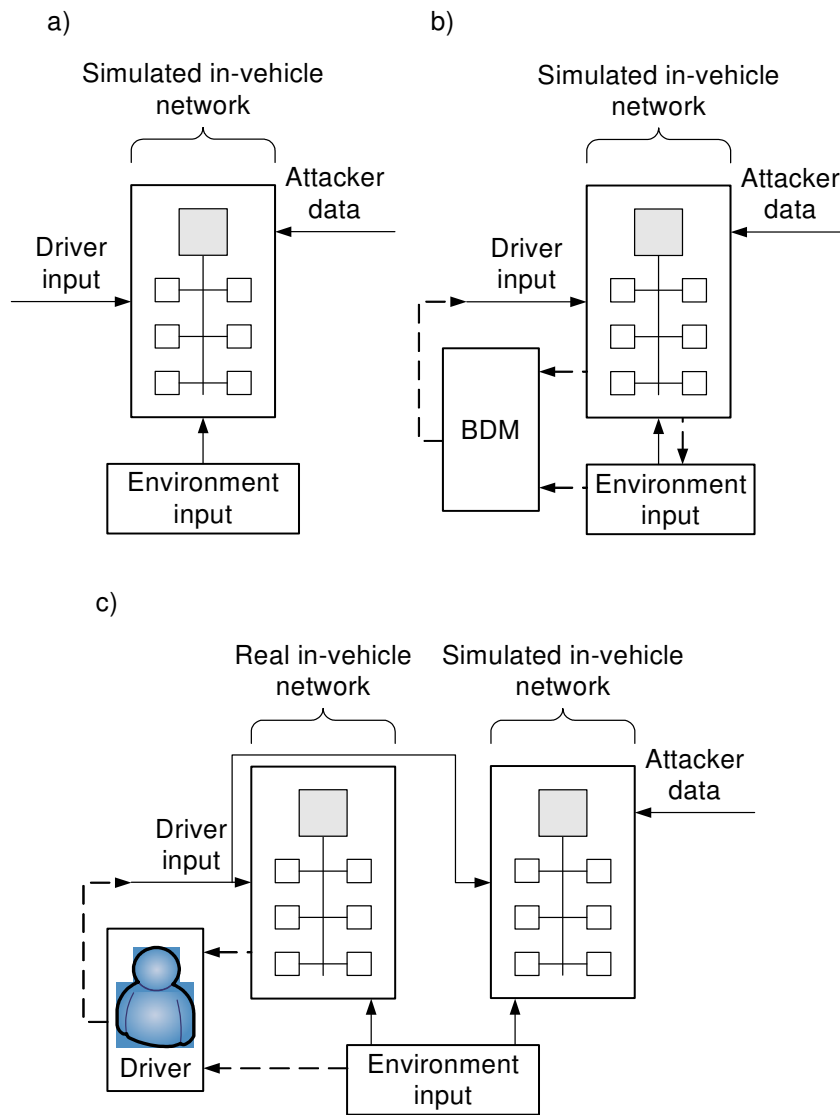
a)

Simulated in-vehicle network

Attacker data

Driver input

Environment input

b)

Simulated in-vehicle network

Attacker data

Driver input

BDM

Environment input

c)

Real in-vehicle network

Simulated in-vehicle network

Attacker data

Driver input

Driver

Environment input